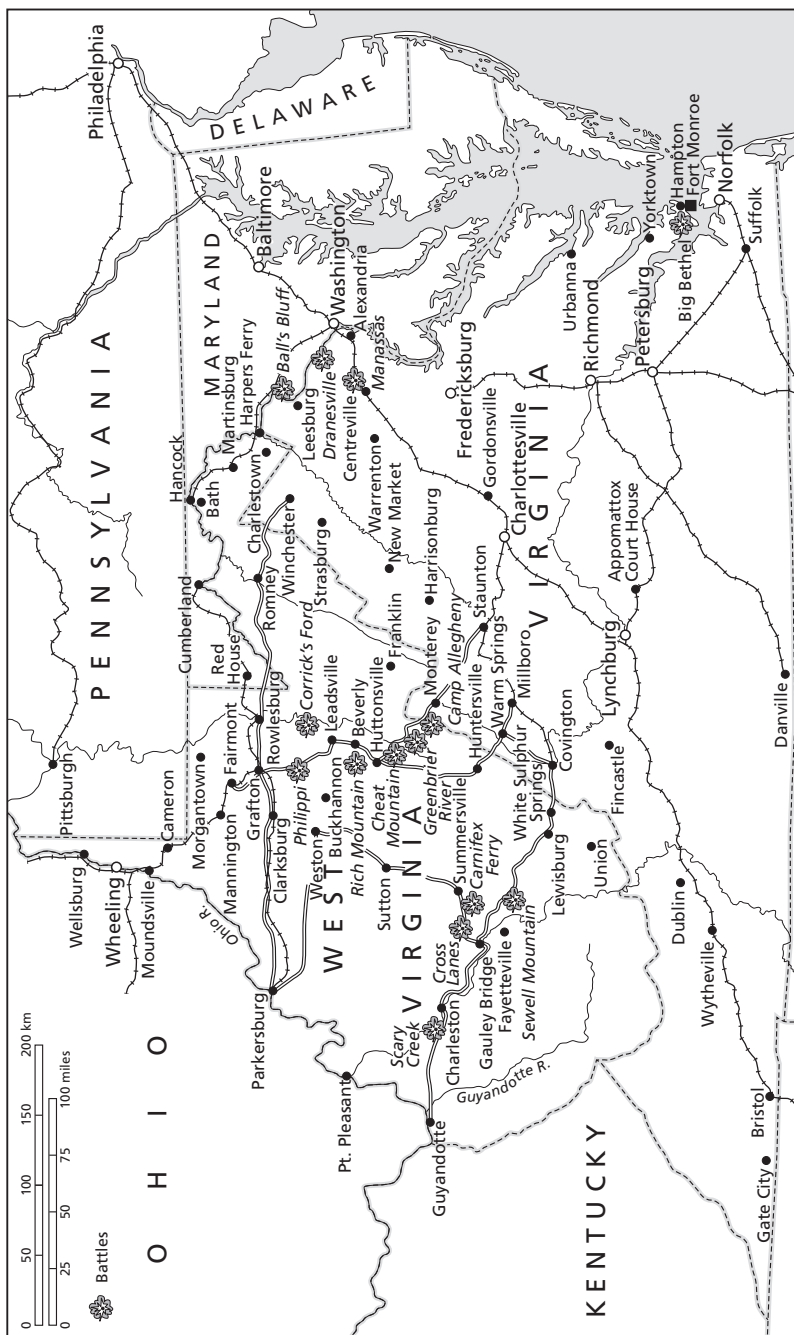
PENNSYLVANIA
MARYLAND
DELAWARE
OHIO
WEST VIRGINIA
VIRGINIA
KENTUCKY

Philadelphia
Baltimore
Washington
Alexandria
Manassas
Ball's Bluff
Dranesville
Harpers Ferry
Martinsburg
Leesburg
Centreville
Fredericksburg
Urbanna
Yorktown
Hampton
Fort Monroe
Norfolk
Suffolk
Big Bethel
Petersburg
Richmond
Gordonsville
Charlottesville
Appomattox Court House
Danville
Lynchburg
Warrenton
New Market
Harrisonburg
Staunton
Strasburg
Winchester
Charlestown
Hancock
Bath
Cumberland
Romney
Franklin
Monterey
Camp Allegheny
Millboro
Warm Springs
Huntersville
Covington
Fincastle
White Sulphur Springs
Lewisburg
Union
Dublin
Wytheville
Bristol
Gate City
Red House
Rowlesburg
Corrick's Ford
Leadsville
Beverly
Huttonsville
Cheat Mountain
Greenbrier River
Philippi
Grafton
Fairmont
Morgantown
Pittsburgh
Cameron
Wellsburg
Wheeling
Moundsville
Mannington
Clarksburg
Buckhannon
Weston
Rich Mountain
Sutton
Summersville
Carnifex Ferry
Cross Lanes
Gauley Bridge
Fayetteville
Sewell Mountain
Charleston
Scary Creek
Parkersburg
Pt. Pleasant
Guyandotte
Guyandotte R.
Ohio R.

Battles

0 25 50 75 100 miles
0 50 100 150 200 km